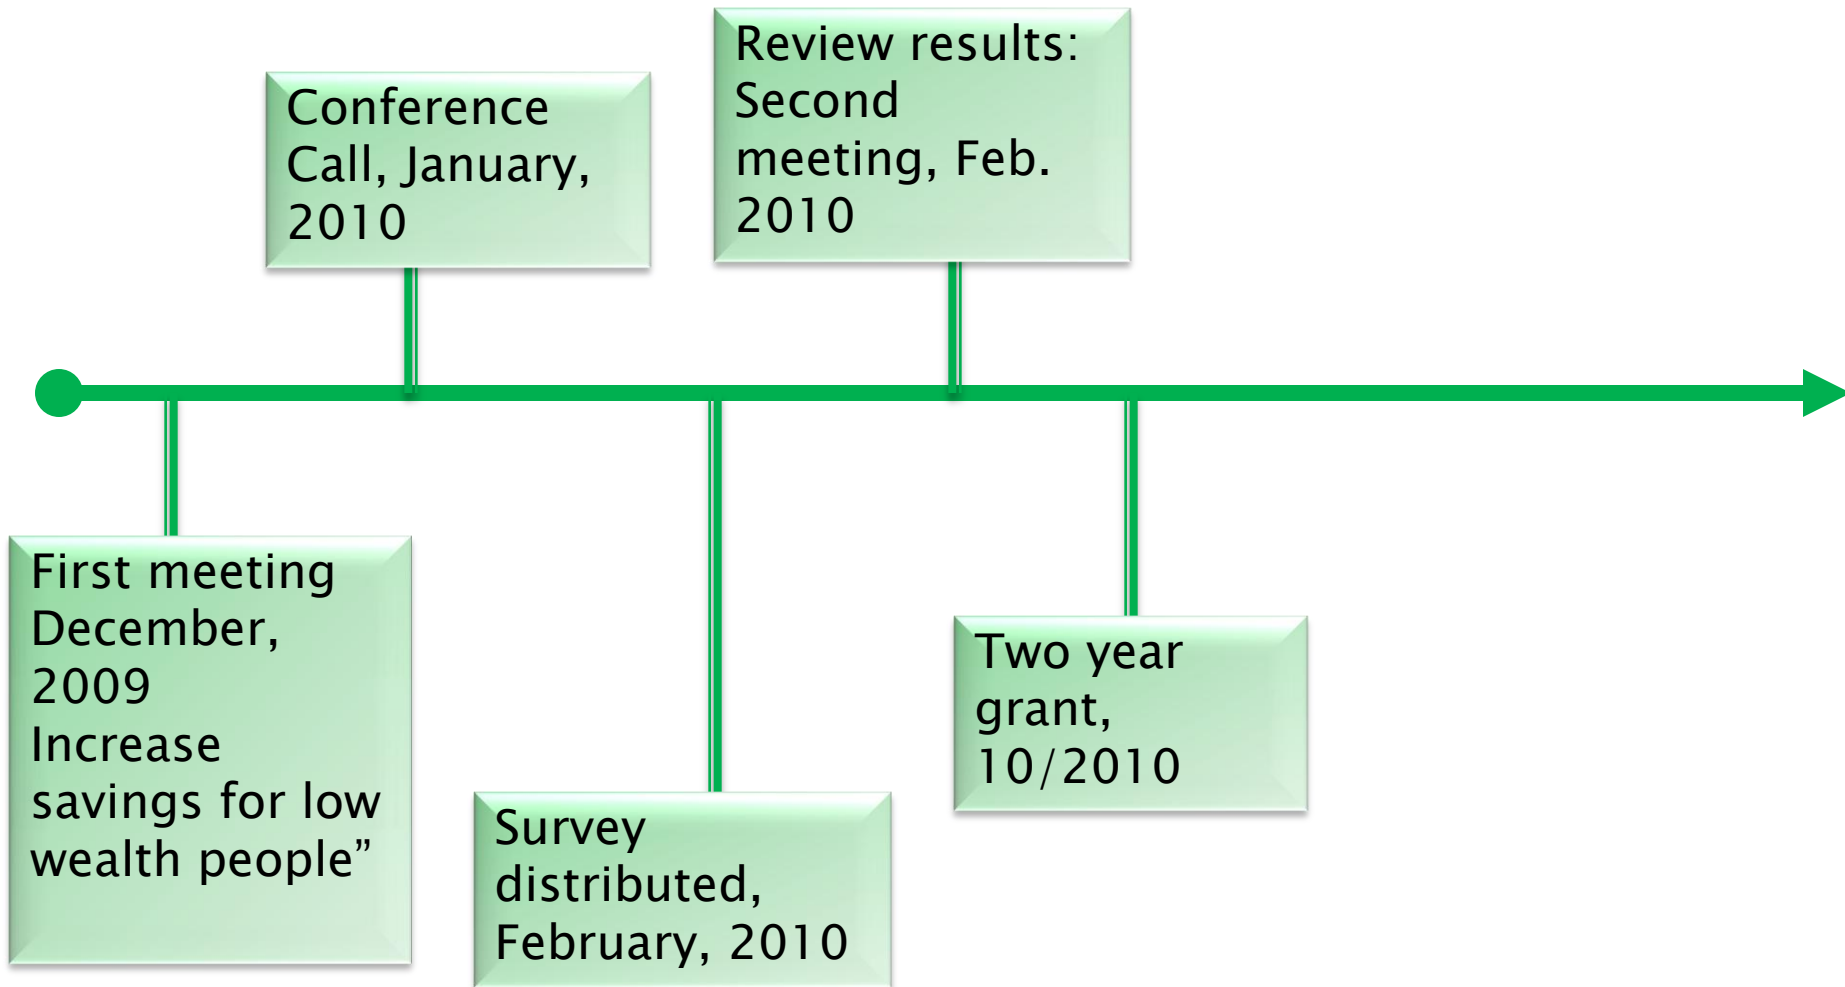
First meeting December, 2009 Increase savings for low wealth people”

Conference Call, January, 2010

Survey distributed, February, 2010

Review results: Second meeting, Feb. 2010

Two year grant, 10/2010